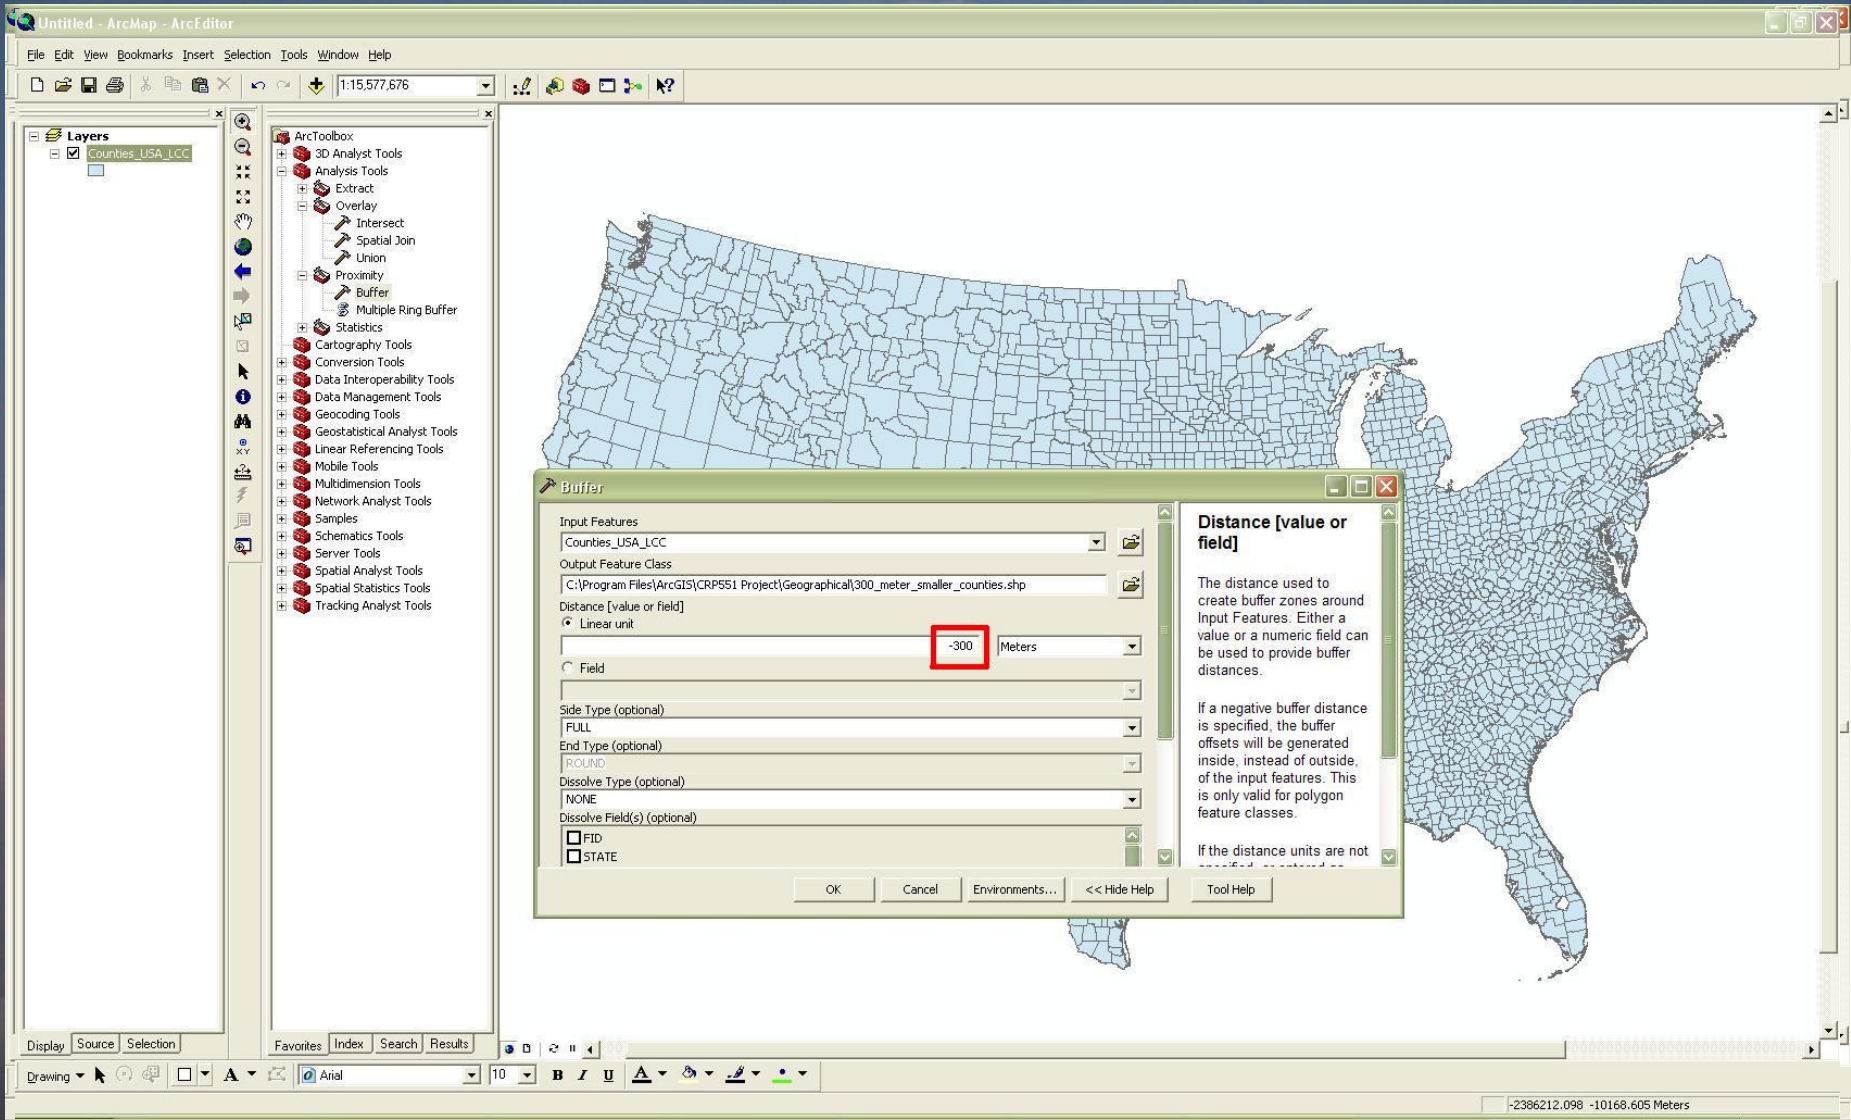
Untitled - ArcMap - ArcEditor

File Edit View Bookmarks Insert Selection Tools Window Help

1:15,577,676

Layers
Counties_USA_LCC

ArcToolbox
3D Analyst Tools
Analysis Tools
Extract
Overlay
Intersect
Spatial Join
Union
Proximity
Buffer
Multiple Ring Buffer
Statistics
Cartography Tools
Conversion Tools
Data Interoperability Tools
Data Management Tools
Geocoding Tools
Geostatistical Analyst Tools
Linear Referencing Tools
Mobile Tools
Multidimension Tools
Network Analyst Tools
Samples
Schematics Tools
Server Tools
Spatial Analyst Tools
Spatial Statistics Tools
Tracking Analyst Tools

Buffer

Input Features
Counties_USA_LCC
Output Feature Class
C:\Program Files\ArcGIS\CRP551 Project\Geographical\300_meter_smaller_counties.shp
Distance [value or field]
Linear unit
-300
Meters
Field
Side Type (optional)
FULL
End Type (optional)
ROUND
Dissolve Type (optional)
NONE
Dissolve Field(s) (optional)
FID
STATE

Distance [value or field]

The distance used to create buffer zones around Input Features. Either a value or a numeric field can be used to provide buffer distances.

If a negative buffer distance is specified, the buffer offsets will be generated inside, instead of outside, of the input features. This is only valid for polygon feature classes.

If the distance units are not

OK Cancel Environments... << Hide Help Tool Help

Display Source Selection
Favorites Index Search Results

Drawing
Arial
10
B I U
A

-2386212.098 -10168.605 Meters